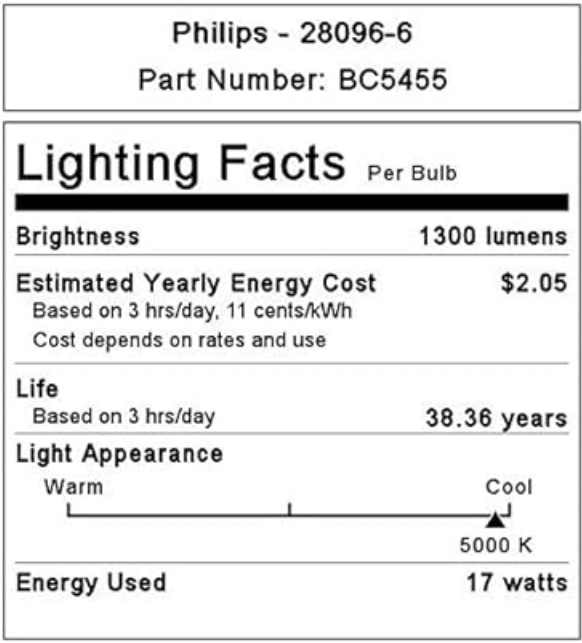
Philips - 28096-6
Part Number: BC5455

Lighting Facts Per Bulb

Brightness 1300 lumens

Estimated Yearly Energy Cost $2.05
Based on 3 hrs/day, 11 cents/kWh
Cost depends on rates and use

Life
Based on 3 hrs/day 38.36 years

Light Appearance
Warm Cool
5000 K

Energy Used 17 watts